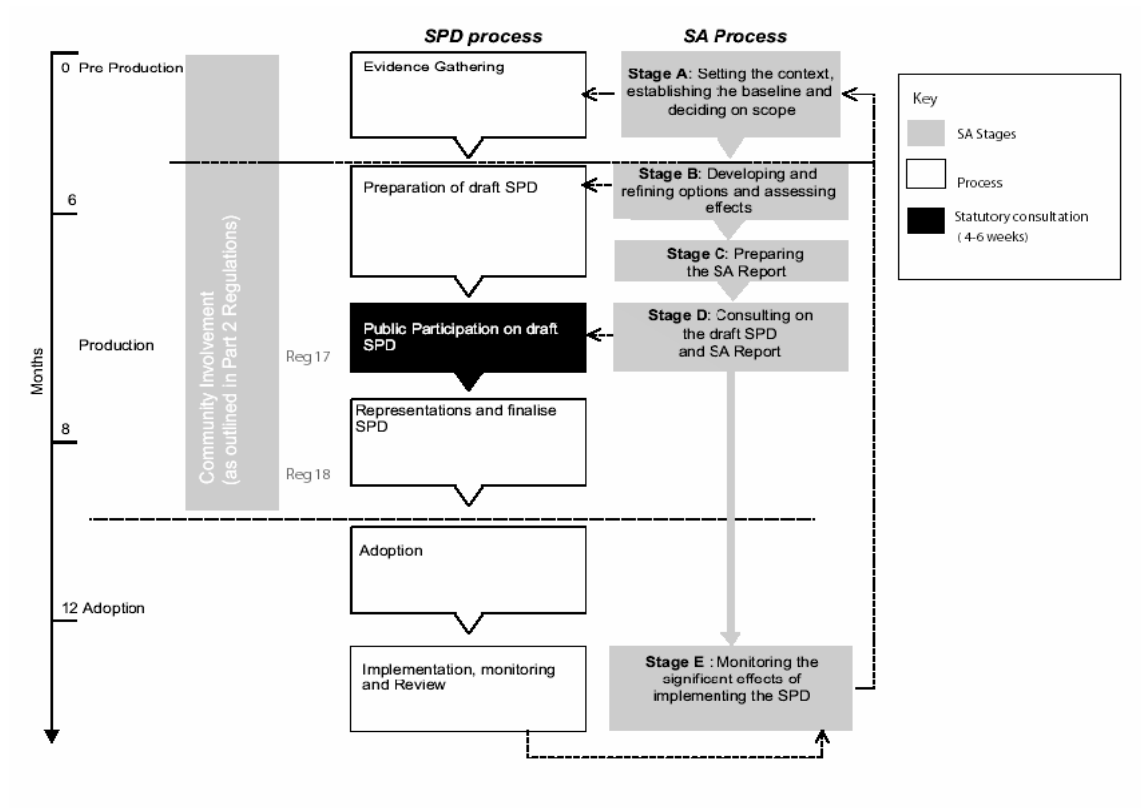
SPD process

SA Process

0 Pre Production

6

Production

8

12 Adoption

Months

Community Involvement (as outlined in Part 2 Regulations)

Reg 17

Reg 18

Evidence Gathering

Preparation of draft SPD

Public Participation on draft SPD

Representations and finalise SPD

Adoption

Implementation, monitoring and Review

Stage A: Setting the context, establishing the baseline and deciding on scope

Stage B: Developing and refining options and assessing effects

Stage C: Preparing the SA Report

Stage D: Consulting on the draft SPD and SA Report

Stage E : Monitoring the significant effects of implementing the SPD

Key

SA Stages

Process

Statutory consultation (4-6 weeks)